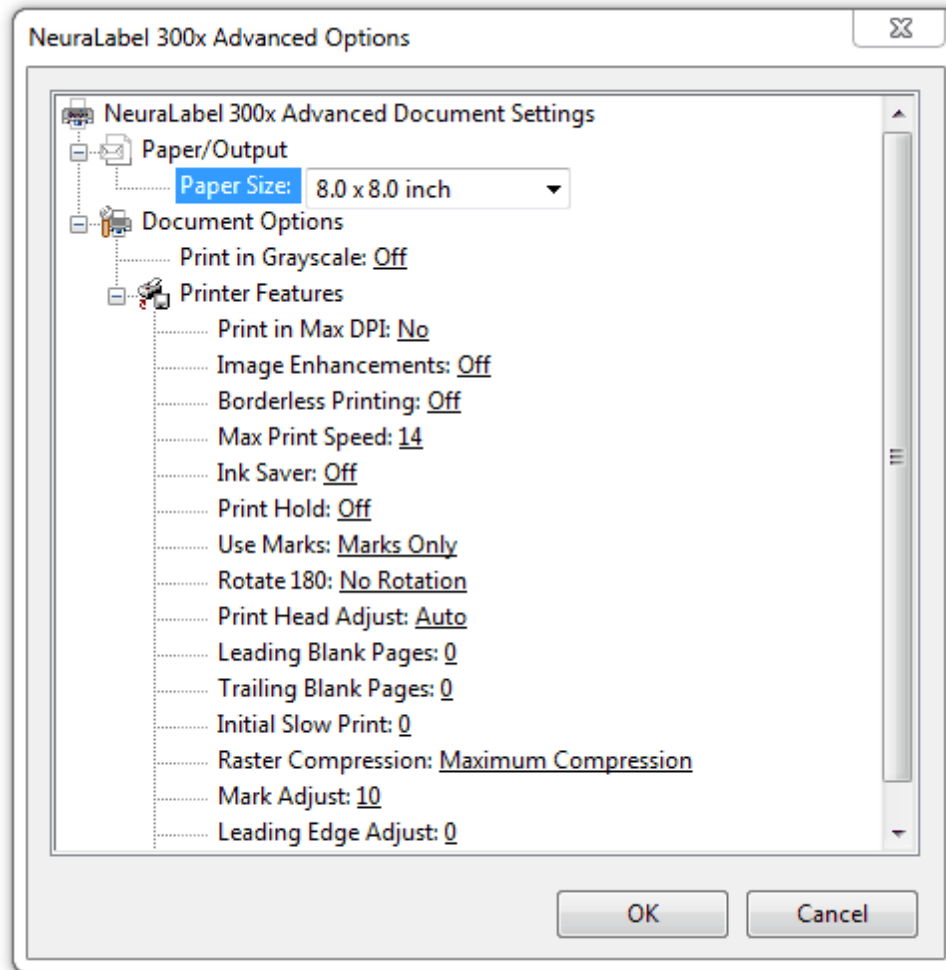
NeuraLabel 300x Advanced Options

NeuraLabel 300x Advanced Document Settings
Paper/Output
Paper Size: 8.0 x 8.0 inch
Document Options
Print in Grayscale: Off
Printer Features
Print in Max DPI: No
Image Enhancements: Off
Borderless Printing: Off
Max Print Speed: 14
Ink Saver: Off
Print Hold: Off
Use Marks: Marks Only
Rotate 180: No Rotation
Print Head Adjust: Auto
Leading Blank Pages: 0
Trailing Blank Pages: 0
Initial Slow Print: 0
Raster Compression: Maximum Compression
Mark Adjust: 10
Leading Edge Adjust: 0

OK
Cancel